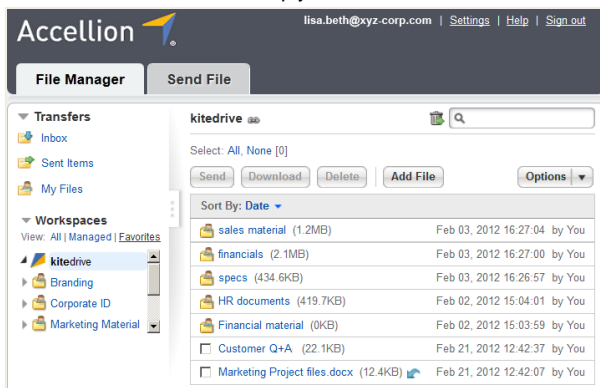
Accellion

lisa.beth@xyz-corp.com | Settings | Help | Sign out

File Manager | Send File

Transfers
Inbox
Sent Items
My Files

Workspaces
View: All | Managed | Favorites
kitedrive
Branding
Corporate ID
Marketing Material

kitedrive

Select: All, None [0]

Send | Download | Delete | Add File | Options

Sort By: Date

| | | |
|---|---|---|
| sales material (1.2MB) | Feb 03, 2012 16:27:04 | by You |
| financials (2.1MB) | Feb 03, 2012 16:27:00 | by You |
| specs (434.6KB) | Feb 03, 2012 16:26:57 | by You |
| HR documents (419.7KB) | Feb 02, 2012 15:04:01 | by You |
| Financial material (0KB) | Feb 02, 2012 15:03:59 | by You |
| Customer Q+A (22.1KB) | Feb 21, 2012 12:42:37 | by You |
| Marketing Project files.docx (12.4KB) | Feb 21, 2012 12:42:07 | by You |